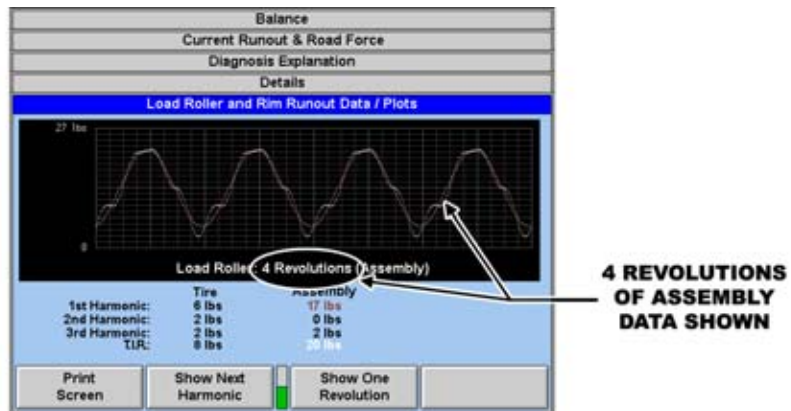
Balance
Current Runout & Road Force
Diagnosis Explanation
Details
Load Roller and Rim Runout Data / Plots

27 lbs

0

Load Roller: 4 Revolutions (Assembly)

| | Tire | Assembly |
|---|---|---|
| 1st Harmonic: | 6 lbs | 17 lbs |
| 2nd Harmonic: | 2 lbs | 0 lbs |
| 3rd Harmonic: | 2 lbs | 2 lbs |
| T.I.R.: | 8 lbs | 20 lbs |

4 REVOLUTIONS OF ASSEMBLY DATA SHOWN

Print Screen
Show Next Harmonic
Show One Revolution